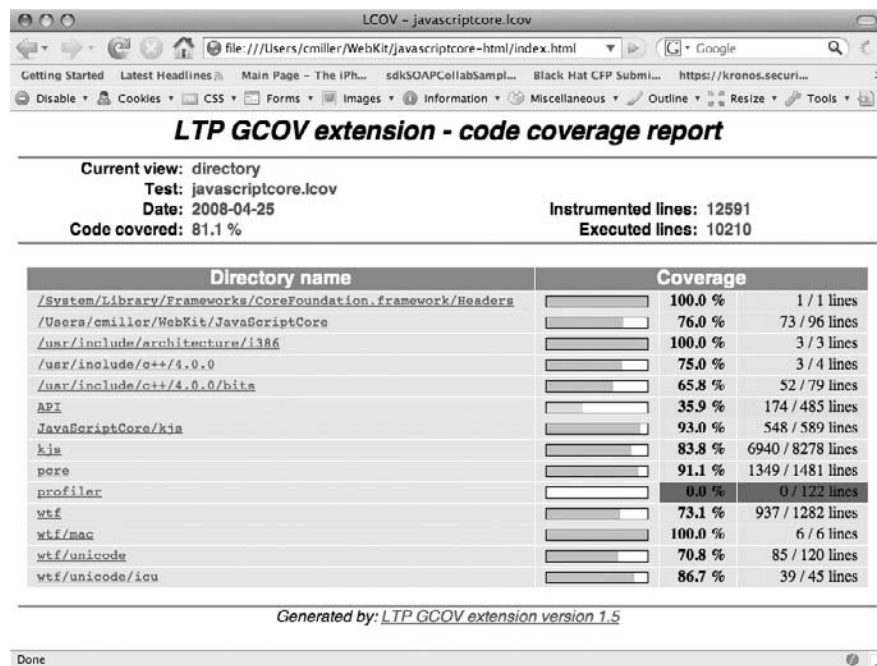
LCOV - javascriptcore.lcov

file:///Users/cmiller/WebKit/javascriptcore-html/index.html

Google

Getting Started Latest Headlines Main Page - The iPh... sdkSOAPCollabSampl... Black Hat CFP Submi... https://kronos.securi...

Disable Cookies CSS Forms Images Information Miscellaneous Outline Resize Tools

LTP GCOV extension - code coverage report

Current view: directory
Test: javascriptcore.lcov
Date: 2008-04-25
Code covered: 81.1 %

Instrumented lines: 12591
Executed lines: 10210

| Directory name | Coverage | | |
|---|---|---|---|
| /System/Library/Frameworks/CoreFoundation.framework/Headers | | 100.0 % | 1 / 1 lines |
| /Users/cmiller/WebKit/JavaScriptCore | | 76.0 % | 73 / 96 lines |
| /usr/include/architecture/i386 | | 100.0 % | 3 / 3 lines |
| /usr/include/c++/4.0.0 | | 75.0 % | 3 / 4 lines |
| /usr/include/c++/4.0.0/bits | | 65.8 % | 52 / 79 lines |
| API | | 35.9 % | 174 / 485 lines |
| JavaScriptCore/kjs | | 93.0 % | 548 / 589 lines |
| kjs | | 83.8 % | 6940 / 8278 lines |
| pcre | | 91.1 % | 1349 / 1481 lines |
| profiler | | 0.0 % | 0 / 122 lines |
| wtf | | 73.1 % | 937 / 1282 lines |
| wtf/mac | | 100.0 % | 6 / 6 lines |
| wtf/unicode | | 70.8 % | 85 / 120 lines |
| wtf/unicode/icu | | 86.7 % | 39 / 45 lines |

Generated by: LTP GCOV extension version 1.5

Done